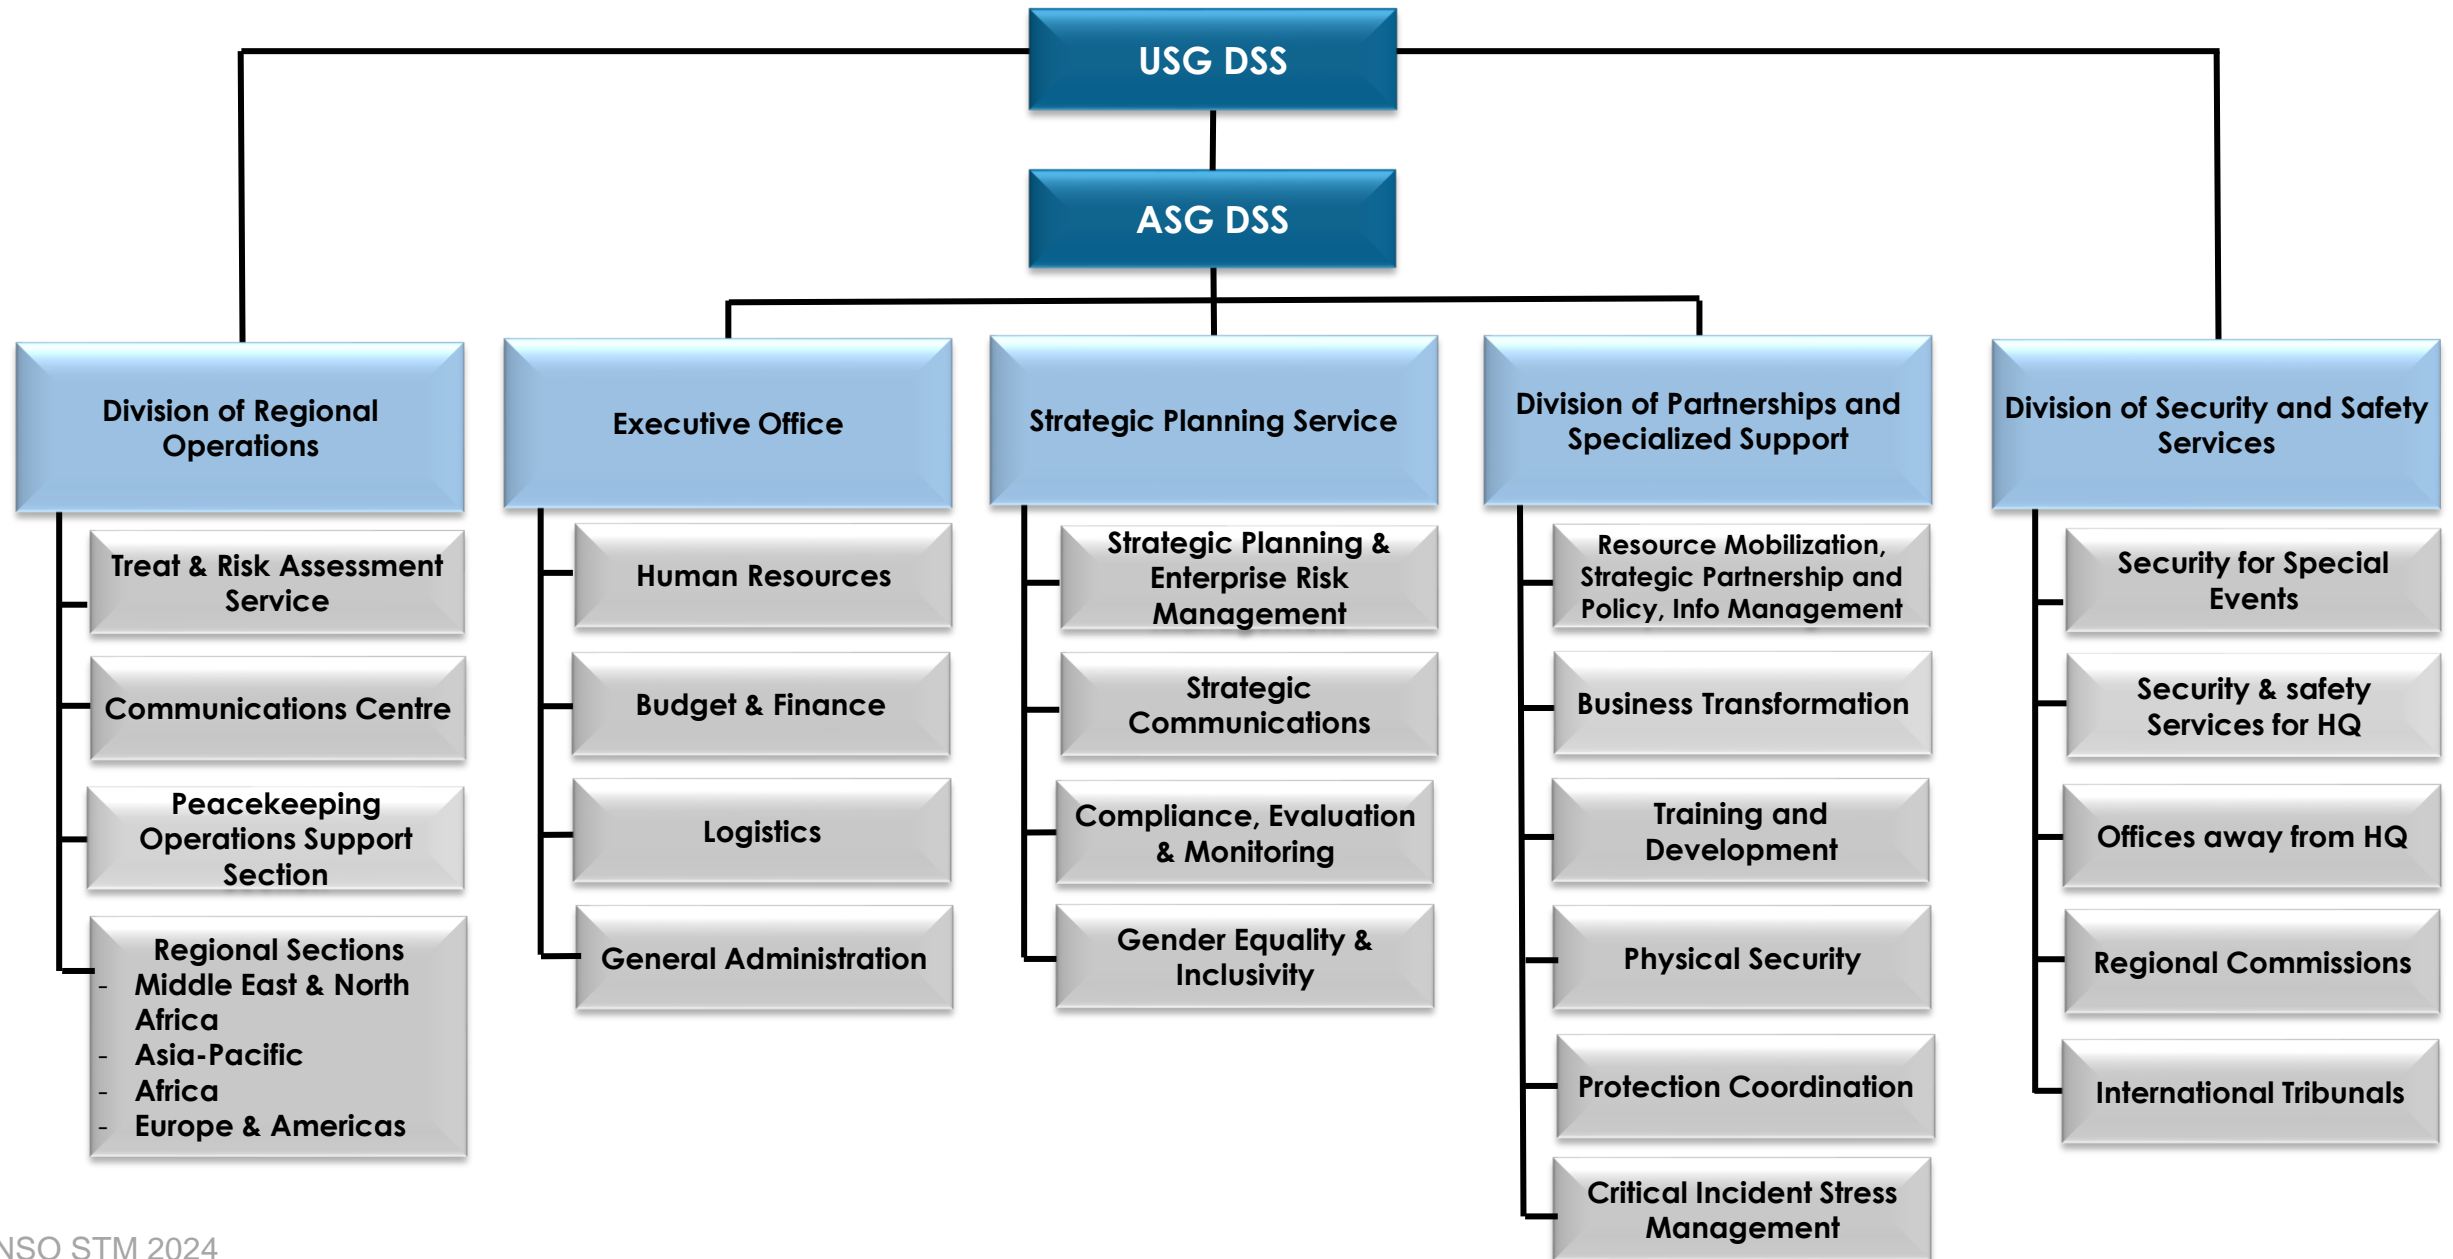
USG DSS

ASG DSS

Division of Regional Operations

Treat & Risk Assessment Service

Communications Centre

Peacekeeping Operations Support Section

Regional Sections
- Middle East & North Africa
- Asia-Pacific
- Africa
- Europe & Americas

Executive Office

Human Resources

Budget & Finance

Logistics

General Administration

Strategic Planning Service

Strategic Planning & Enterprise Risk Management

Strategic Communications

Compliance, Evaluation & Monitoring

Gender Equality & Inclusivity

Division of Partnerships and Specialized Support

Resource Mobilization, Strategic Partnership and Policy, Info Management

Business Transformation

Training and Development

Physical Security

Protection Coordination

Critical Incident Stress Management

Division of Security and Safety Services

Security for Special Events

Security & safety Services for HQ

Offices away from HQ

Regional Commissions

International Tribunals

NSO STM 2024